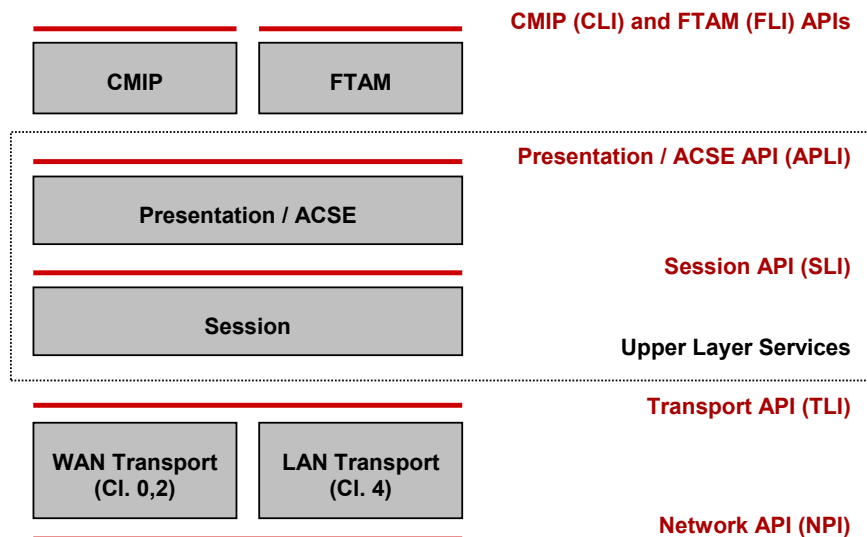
CMIP (CLI) and FTAM (FLI) APIs

CMIP

FTAM

Presentation / ACSE API (APLI)

Presentation / ACSE

Session API (SLI)

Session

Upper Layer Services

Transport API (TLI)

WAN Transport (Cl. 0,2)

LAN Transport (Cl. 4)

Network API (NPI)